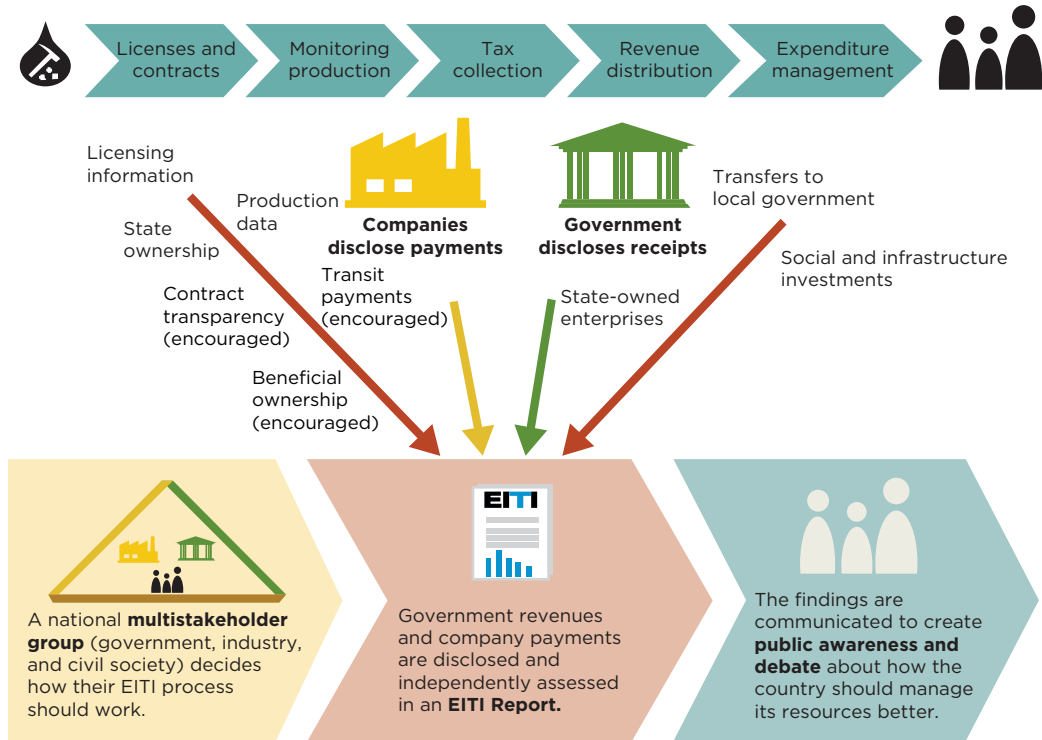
Licenses and contracts

Monitoring production

Tax collection

Revenue distribution

Expenditure management

Licensing information

State ownership

Contract transparency (encouraged)

Beneficial ownership (encouraged)

Production data

Companies disclose payments

Transit payments (encouraged)

Government discloses receipts

State-owned enterprises

Transfers to local government

Social and infrastructure investments

EITI

A national **multistakeholder group** (government, industry, and civil society) decides how their EITI process should work.

Government revenues and company payments are disclosed and independently assessed in an **EITI Report.**

The findings are communicated to create **public awareness and debate** about how the country should manage its resources better.